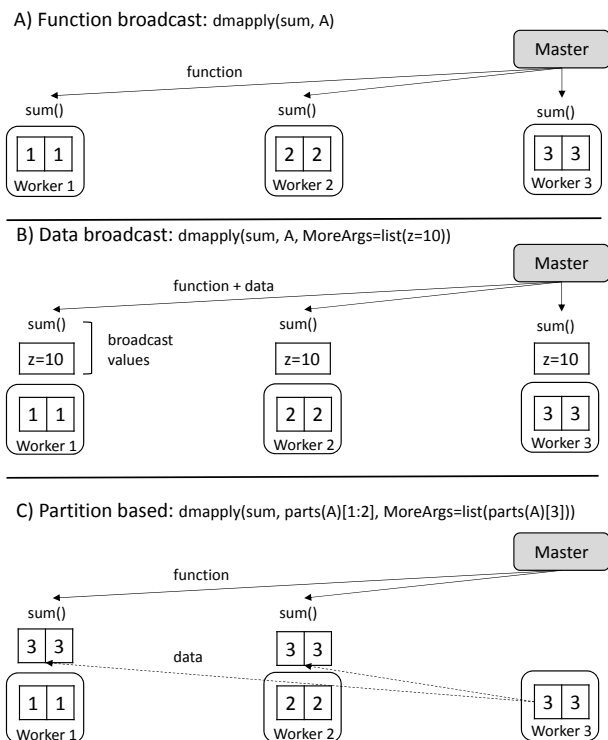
A) Function broadcast: dmapply(sum, A)

Master

function

sum()

sum()

sum()

| 1 | 1 |
|---|---|

Worker 1

| 2 | 2 |
|---|---|

Worker 2

| 3 | 3 |
|---|---|

Worker 3

B) Data broadcast: dmapply(sum, A, MoreArgs=list(z=10))

Master

function + data

sum()

z=10

broadcast values

sum()

z=10

sum()

z=10

| 1 | 1 |
|---|---|

Worker 1

| 2 | 2 |
|---|---|

Worker 2

| 3 | 3 |
|---|---|

Worker 3

C) Partition based: dmapply(sum, parts(A)[1:2], MoreArgs=list(parts(A)[3]))

Master

function

sum()

| 3 | 3 |
|---|---|

sum()

| 3 | 3 |
|---|---|

data

| 1 | 1 |
|---|---|

Worker 1

| 2 | 2 |
|---|---|

Worker 2

| 3 | 3 |
|---|---|

Worker 3